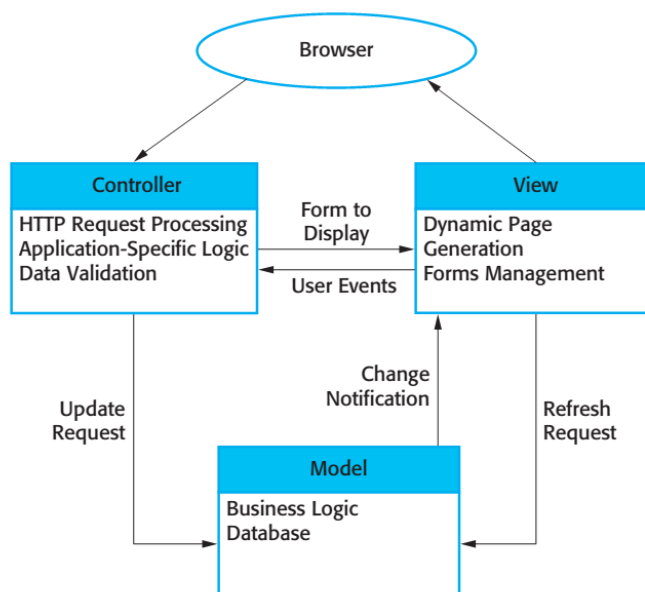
Browser

Controller

HTTP Request Processing
Application-Specific Logic
Data Validation

Form to Display

User Events

View

Dynamic Page Generation
Forms Management

Update Request

Change Notification

Refresh Request

Model

Business Logic
Database